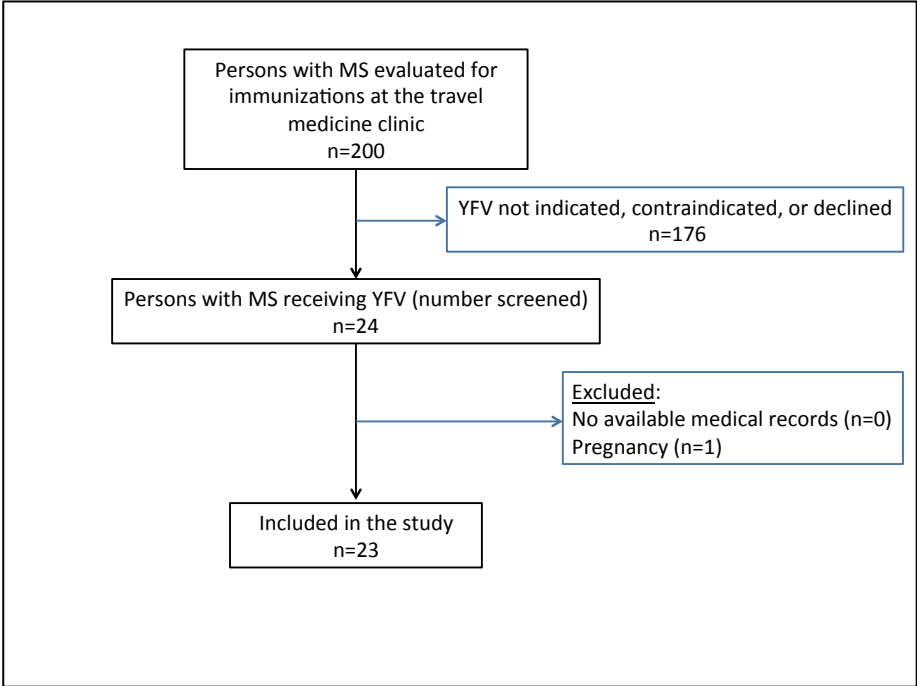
Persons with MS evaluated for immunizations at the travel medicine clinic
n=200

YFV not indicated, contraindicated, or declined
n=176

Persons with MS receiving YFV (number screened)
n=24

Excluded:
No available medical records (n=0)
Pregnancy (n=1)

Included in the study
n=23